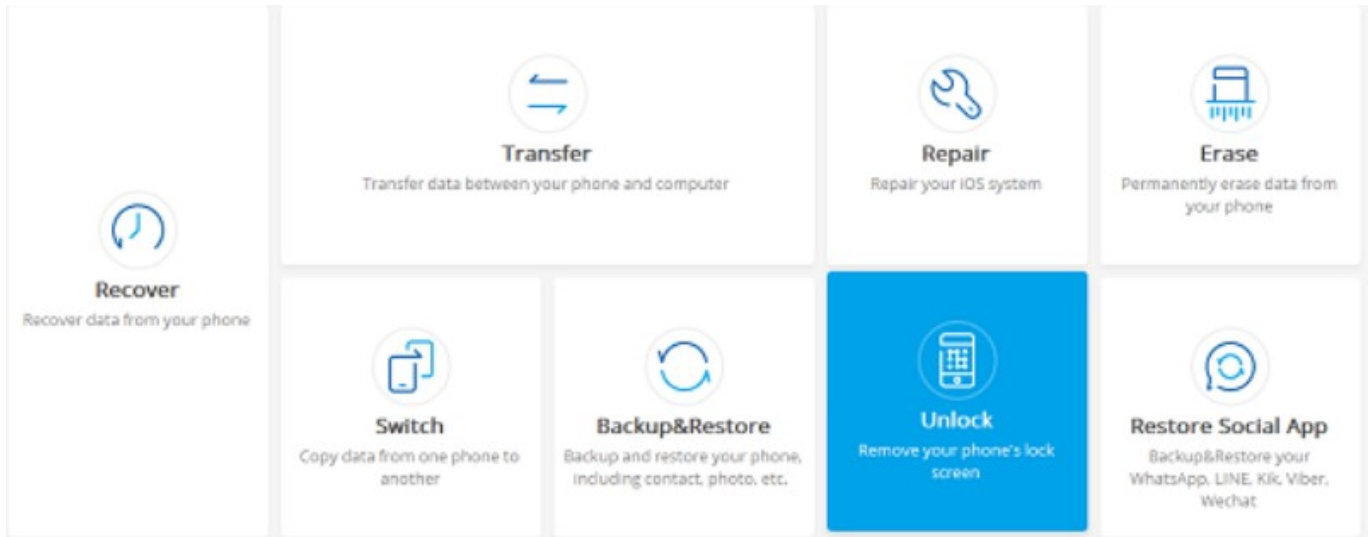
Recover
Recover data from your phone

Transfer
Transfer data between your phone and computer

Repair
Repair your iOS system

Erase
Permanently erase data from your phone

Switch
Copy data from one phone to another

Backup&Restore
Backup and restore your phone, including contact, photo, etc.

Unlock
Remove your phone's lock screen

Restore Social App
Backup&Restore your WhatsApp, LINE, Kik, Viber, Wechat